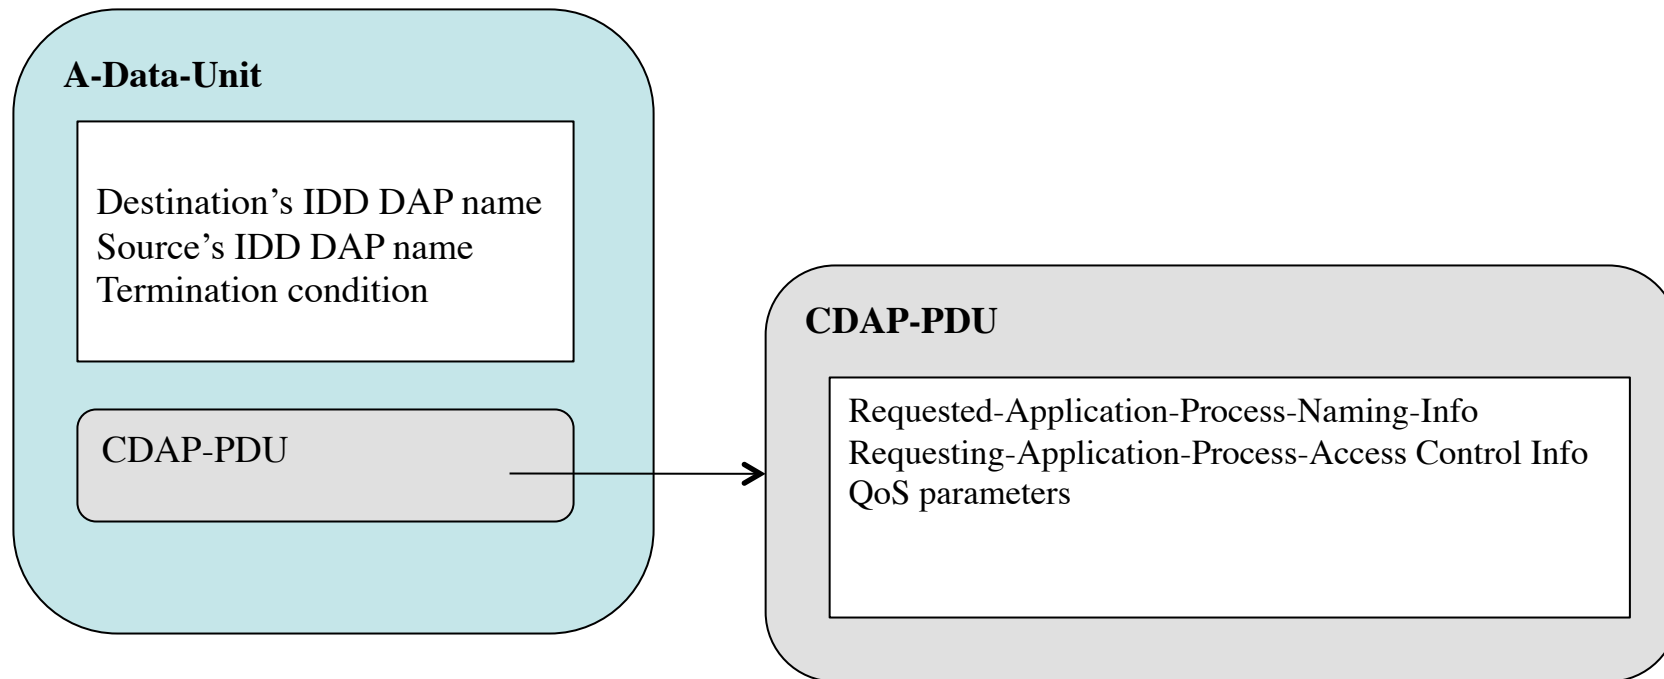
A-Data-Unit

Destination’s IDD DAP name
Source’s IDD DAP name
Termination condition

CDAP-PDU

CDAP-PDU

Requested-Application-Process-Naming-Info
Requesting-Application-Process-Access Control Info
QoS parameters